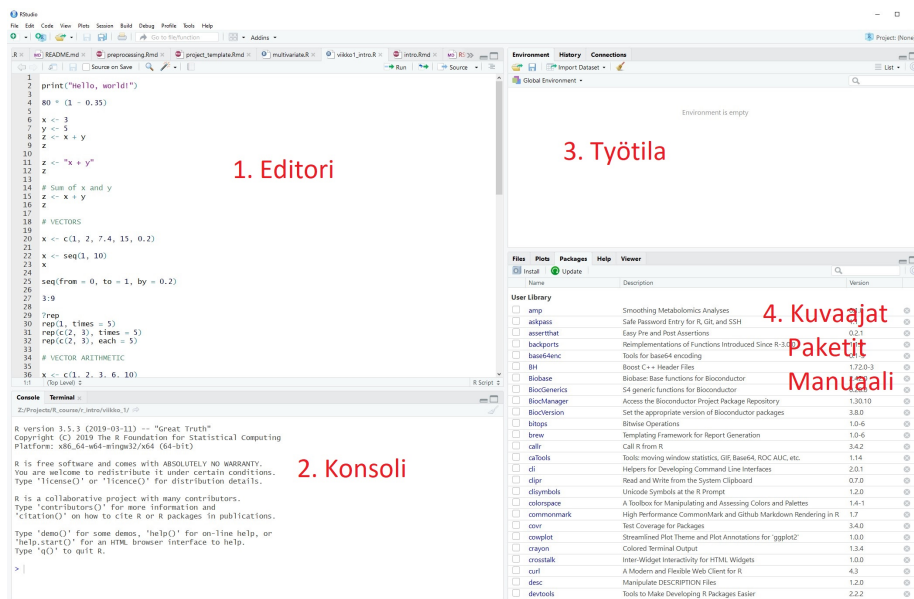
RStudio

File Edit Code View Plots Session Build Debug Profile Tools Help

Go to file/function Addins

Project: (None)

.R README.md preprocessing.Rmd project_template.Rmd multivariate.R viikko1_intro.R intro.Rmd RS

Source on Save Run Source

1
2 print("Hello, world!")
3
4 80 * (1 - 0.35)
5
6 x <- 3
7 y <- 5
8 z <- x + y
9 z
10
11 z <- "x + y"
12 z
13
14 # Sum of x and y
15 z <- x + y
16 z
17
18 # VECTORS
19
20 x <- c(1, 2, 7.4, 15, 0.2)
21
22 x <- seq(1, 10)
23 x
24
25 seq(from = 0, to = 1, by = 0.2)
26
27 3:9
28
29 ?rep
30 rep(1, times = 5)
31 rep(c(2, 3), times = 5)
32 rep(c(2, 3), each = 5)
33
34 # VECTOR ARITHMETIC
35
36 x <- c(1, 2, 3, 6, 10)

1:1 (Top Level) R Script

1. Editori

Console Terminal

Z:/Projects/R_course/r_intro/viikko_1/

R version 3.5.3 (2019-03-11) -- "Great Truth"
Copyright (C) 2019 The R Foundation for Statistical Computing
Platform: x86_64-w64-mingw32/x64 (64-bit)

R is free software and comes with ABSOLUTELY NO WARRANTY.
You are welcome to redistribute it under certain conditions.
Type 'license()' or 'licence()' for distribution details.

R is a collaborative project with many contributors.
Type 'contributors()' for more information and
'citation()' on how to cite R or R packages in publications.

Type 'demo()' for some demos, 'help()' for on-line help, or
'help.start()' for an HTML browser interface to help.
Type 'q()' to quit R.

>

2. Konsoli

Environment History Connections

Import Dataset List

Global Environment

Environment is empty

3. Työtila

Files Plots Packages Help Viewer

Install Update

| | Name | Description | Version |
|---|---|---|---|
| | User Library | | |
| | amp | Smoothing Metabolomics Analyses | |
| | askpass | Safe Password Entry for R, Git, and SSH | |
| | assertthat | Easy Pre and Post Assertions | 0.2.1 |
| | backports | Reimplementations of Functions Introduced Since R-3.0.0 | |
| | base64enc | Tools for base64 encoding | |
| | BH | Boost C++ Header Files | 1.72.0-3 |
| | Biobase | Biobase: Base functions for Bioconductor | |
| | BiocGenerics | S4 generic functions for Bioconductor | |
| | BiocManager | Access the Bioconductor Project Package Repository | 1.30.10 |
| | BiocVersion | Set the appropriate version of Bioconductor packages | 3.8.0 |
| | bitops | Bitwise Operations | 1.0-6 |
| | brew | Templating Framework for Report Generation | 1.0-6 |
| | callr | Call R from R | 3.4.2 |
| | caTools | Tools: moving window statistics, GIF, Base64, ROC AUC, etc. | 1.14 |
| | cli | Helpers for Developing Command Line Interfaces | 2.0.1 |
| | clipr | Read and Write from the System Clipboard | 0.7.0 |
| | clisymbols | Unicode Symbols at the R Prompt | 1.2.0 |
| | colorspace | A Toolbox for Manipulating and Assessing Colors and Palettes | 1.4-1 |
| | commonmark | High Performance CommonMark and Github Markdown Rendering in R | 1.7 |
| | covr | Test Coverage for Packages | 3.4.0 |
| | cowplot | Streamlined Plot Theme and Plot Annotations for 'ggplot2' | 1.0.0 |
| | crayon | Colored Terminal Output | 1.3.4 |
| | crosstalk | Inter-Widget Interactivity for HTML Widgets | 1.0.0 |
| | curl | A Modern and Flexible Web Client for R | 4.3 |
| | desc | Manipulate DESCRIPTION Files | 1.2.0 |
| | devtools | Tools to Make Developing R Packages Easier | 2.2.2 |

4. Kuvaajat
Paketit
Manuaali